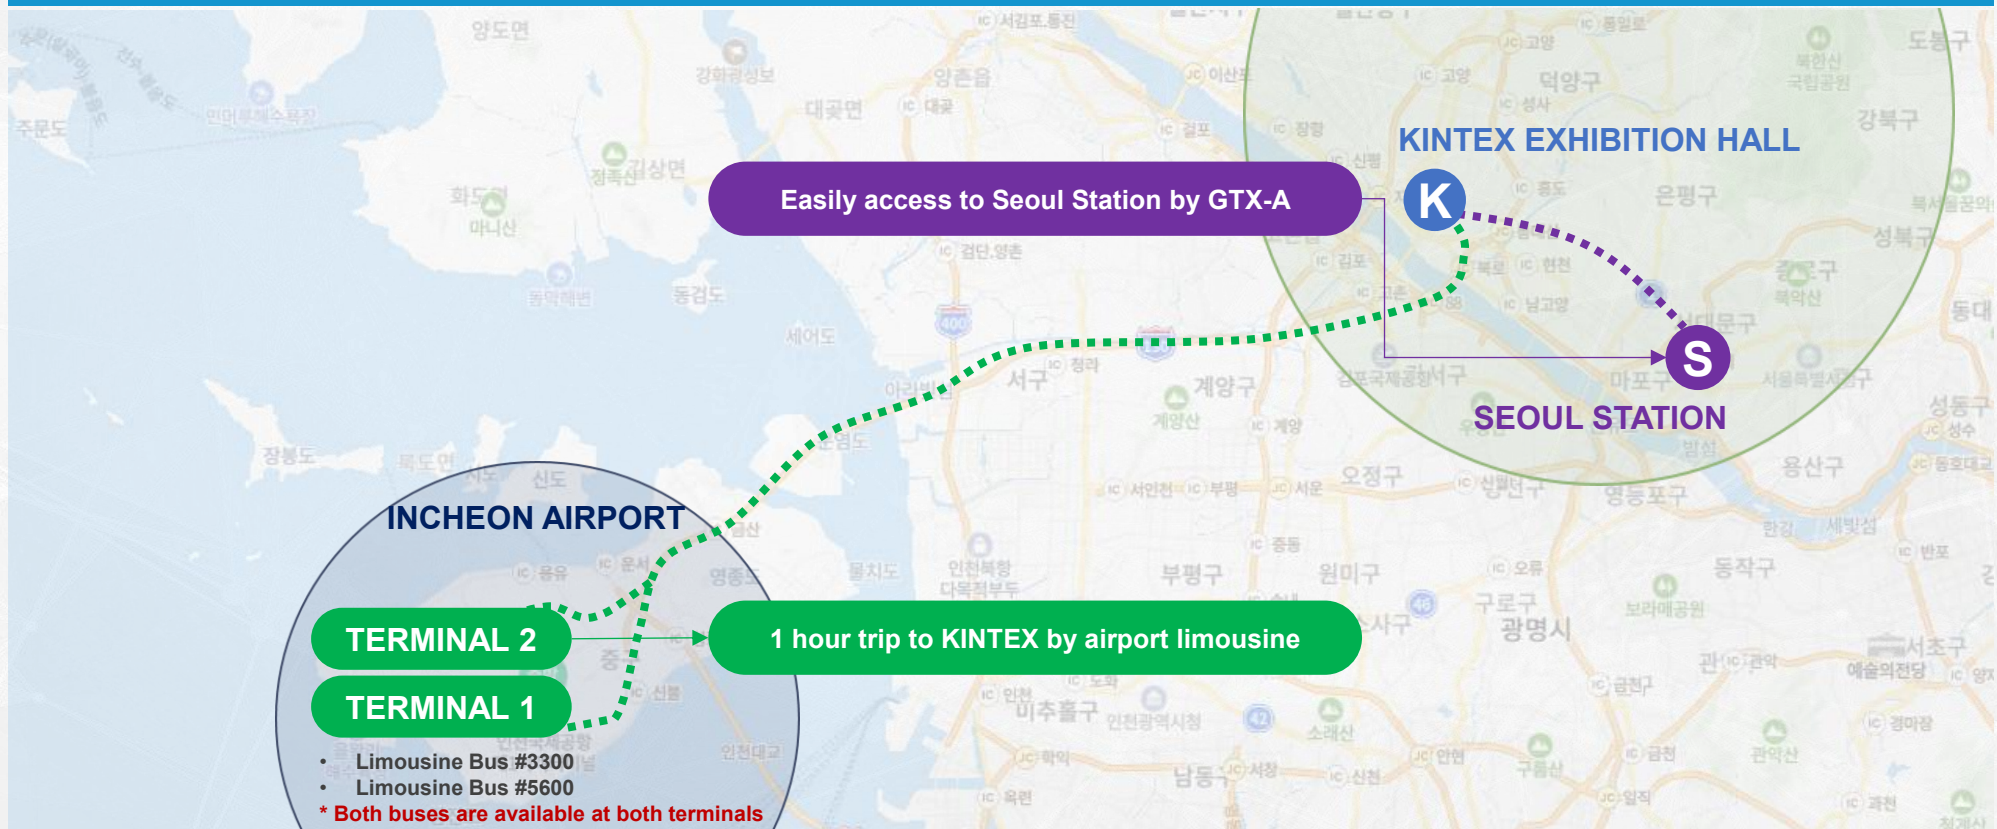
KINTEX EXHIBITION HALL

Easily access to Seoul Station by GTX-A

K

S

SEOUL STATION

INCHEON AIRPORT

TERMINAL 2

TERMINAL 1

1 hour trip to KINTEX by airport limousine

• Limousine Bus #3300
• Limousine Bus #5600
* Both buses are available at both terminals